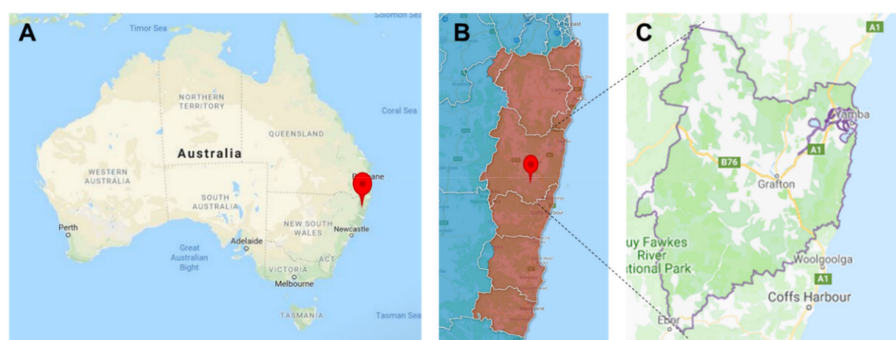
A
Timor Sea
Solomon Sea
NORTHERN TERRITORY
QUEENSLAND
Coral Sea
Australia
WESTERN AUSTRALIA
SOUTH AUSTRALIA
Brisbane
NEW SOUTH WALES
Perth
Adelaide
Newcastle
Great Australian Bight
VICTORIA
ACT
Melbourne
TASMANIA
Tasman Sea

B

C
A1
Yamba
B76
A1
Grafton
uy Fawkes River
ational Park
Woolgoolga
A1
Coffs Harbour
Ebor